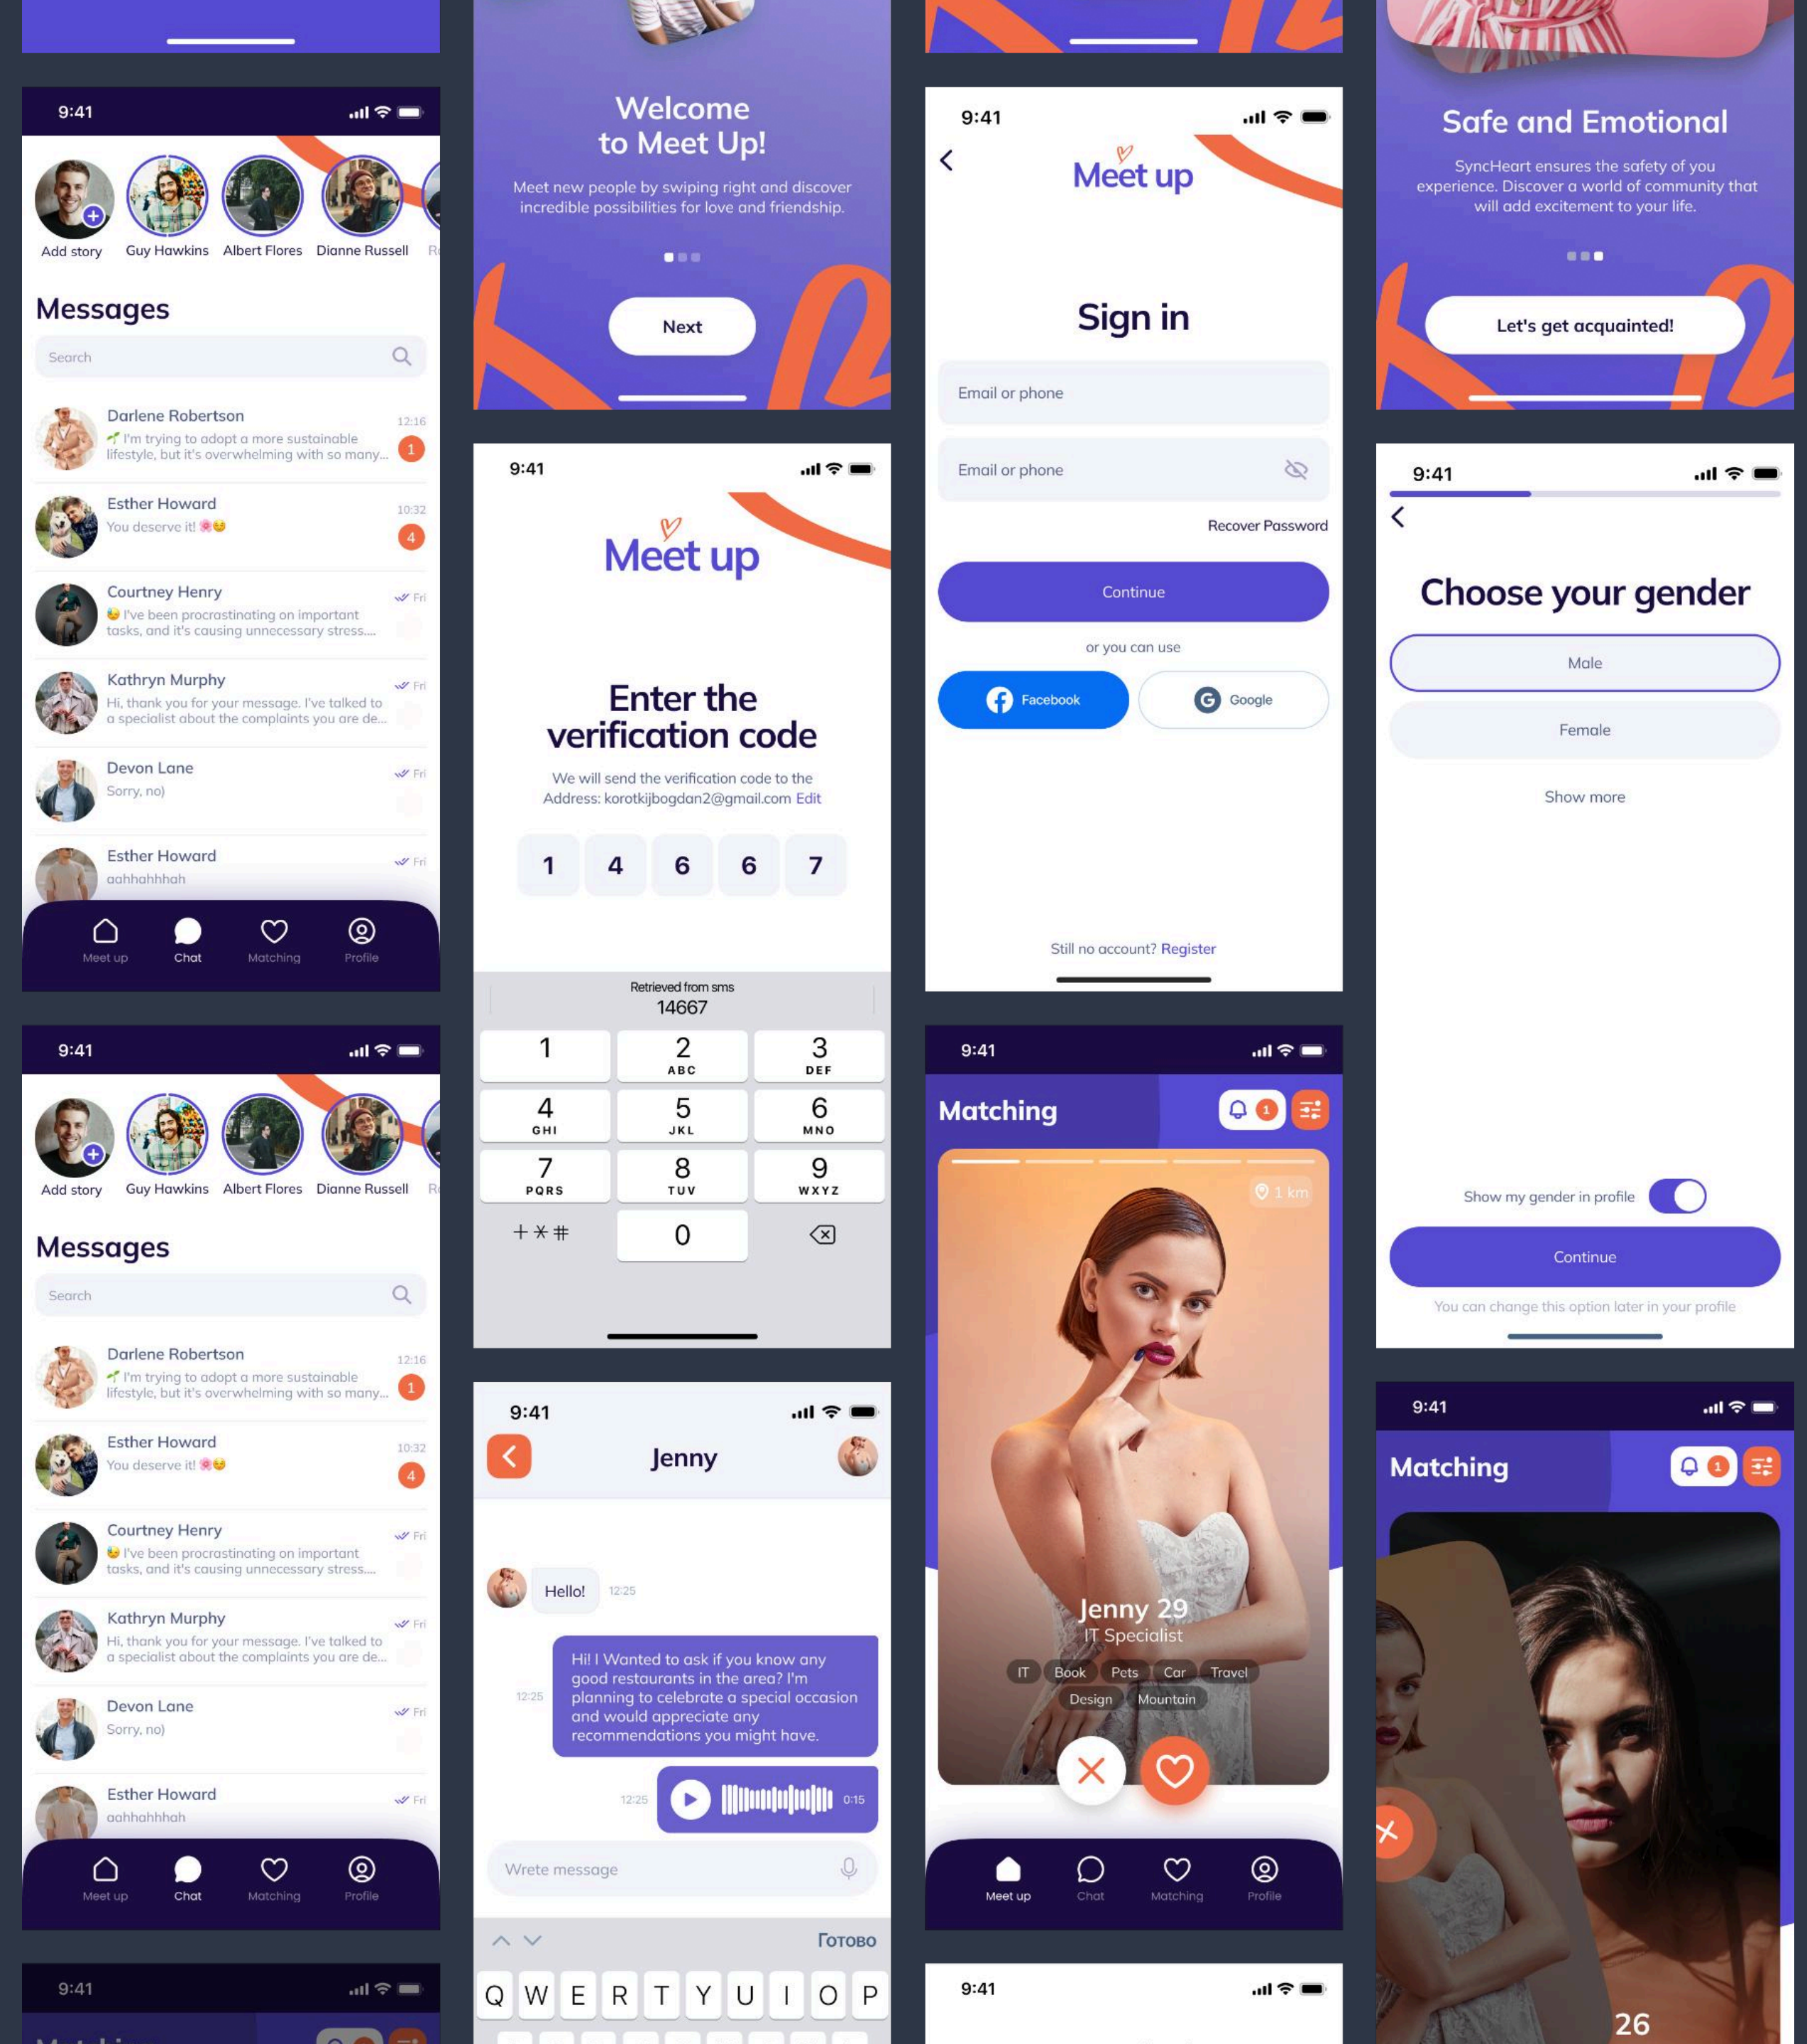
9:41

Add story
Guy Hawkins
Albert Flores
Dianne Russell
R

Messages

Search

Darlene Robertson
12:16
🌱 I'm trying to adopt a more sustainable lifestyle, but it's overwhelming with so many...
1

Esther Howard
10:32
You deserve it! 🌸😉
4

Courtney Henry
Fri
😉 I've been procrastinating on important tasks, and it's causing unnecessary stress....

Kathryn Murphy
Fri
Hi, thank you for your message. I've talked to a specialist about the complaints you are de...

Devon Lane
Fri
Sorry, no)

Esther Howard
Fri
aahhahhhah

Meet up
Chat
Matching
Profile

9:41

Add story
Guy Hawkins
Albert Flores
Dianne Russell
R

Messages

Search

Darlene Robertson
12:16
🌱 I'm trying to adopt a more sustainable lifestyle, but it's overwhelming with so many...
1

Esther Howard
10:32
You deserve it! 🌸😉
4

Courtney Henry
Fri
😉 I've been procrastinating on important tasks, and it's causing unnecessary stress....

Kathryn Murphy
Fri
Hi, thank you for your message. I've talked to a specialist about the complaints you are de...

Devon Lane
Fri
Sorry, no)

Esther Howard
Fri
aahhahhhah

Meet up
Chat
Matching
Profile

9:41

Welcome to Meet Up!

Meet new people by swiping right and discover incredible possibilities for love and friendship.

Next

9:41

Meet up

Enter the verification code

We will send the verification code to the Address: korotkijbogdan2@gmail.com Edit

1 4 6 6 7

Retrieved from sms
14667

1
2 ABC
3 DEF
4 GHI
5 JKL
6 MNO
7 PQRS
8 TUV
9 WXYZ
+ * #
0

9:41

Jenny

Hello!
12:25

12:25
Hi! I Wanted to ask if you know any good restaurants in the area? I'm planning to celebrate a special occasion and would appreciate any recommendations you might have.

12:25
0:15

Wrete message

Готово

Q W E R T Y U I O P

9:41

Meet up

Sign in

Email or phone

Email or phone

Recover Password

Continue

or you can use

Facebook
Google

Still no account? Register

9:41

Matching
1

1 km

Jenny 29
IT Specialist
IT Book Pets Car Travel
Design Mountain

Meet up
Chat
Matching
Profile

9:41

Safe and Emotional

SyncHeart ensures the safety of you experience. Discover a world of community that will add excitement to your life.

Let's get acquainted!

9:41

Choose your gender

Male

Female

Show more

Show my gender in profile

Continue

You can change this option later in your profile

9:41

Matching
1

26

9:41

9:41